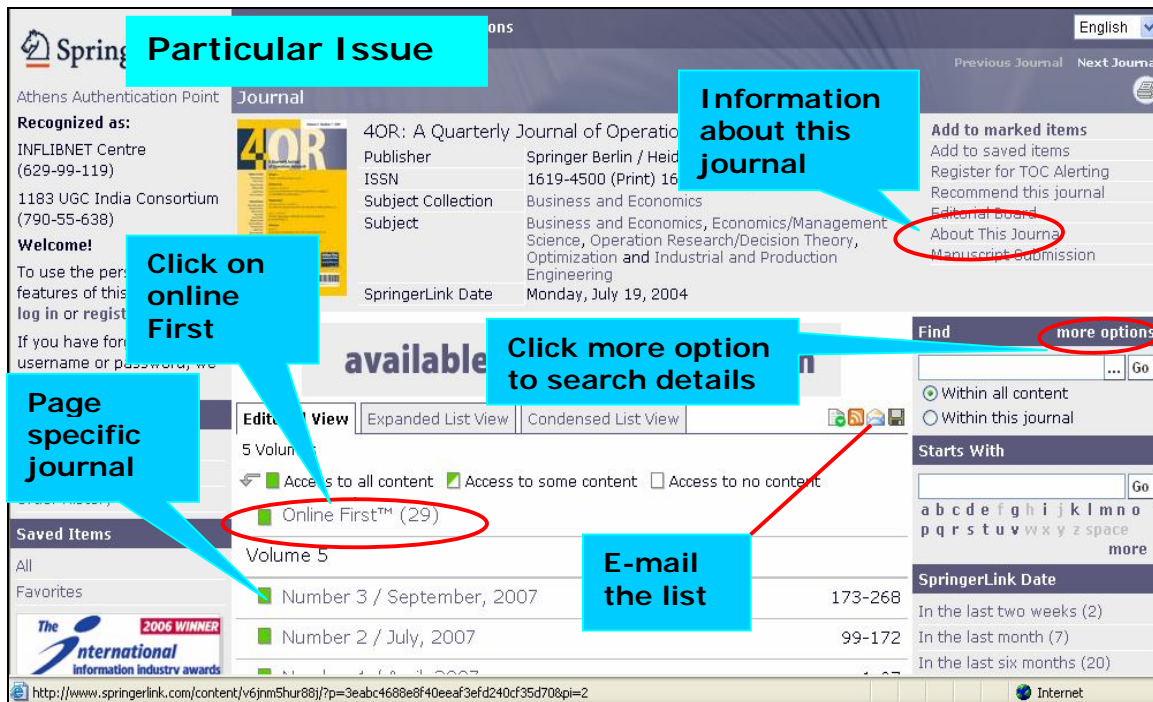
Springer

Particular Issue

ons

English

Previous Journal Next Journal

Athens Authentication Point

Journal

Recognized as:

INFLIBNET Centre (629-99-119)

1183 UGC India Consortium (790-55-638)

Welcome!

To use the pers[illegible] features of this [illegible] log in or regist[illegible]

If you have for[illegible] username or password, we

4OR: A Quarterly Journal of Operatio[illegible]

| Publisher | Springer Berlin / Heid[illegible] |
|---|---|
| ISSN | 1619-4500 (Print) 16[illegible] |
| Subject Collection | Business and Economics |
| Subject | Business and Economics, Economics/Management Science, Operation Research/Decision Theory, Optimization and Industrial and Production Engineering |
| SpringerLink Date | Monday, July 19, 2004 |

Information about this journal

Add to marked items
Add to saved items
Register for TOC Alerting
Recommend this journal
Editorial Board
About This Journal
Manuscript Submission

Click on online First

available

Click more option to search details

Find more options

Go

Within all content
Within this journal

Page specific journal

Editorial View | Expanded List View | Condensed List View

5 Volum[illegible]

Access to all content Access to some content Access to no content

Online First™ (29)

Volume 5

Number 3 / September, 2007 173-268

Number 2 / July, 2007 99-172

E-mail the list

Starts With

Go

a b c d e f g h i j k l m n o p q r s t u v w x y z space

more

SpringerLink Date

In the last two weeks (2)
In the last month (7)
In the last six months (20)

Saved Items

All
Favorites

The International information industry awards 2006 WINNER

http://www.springerlink.com/content/v6jnm5hur88j/?p=3eabc4688e8f40eeaf3efd240cf35d70&pi=2

Internet